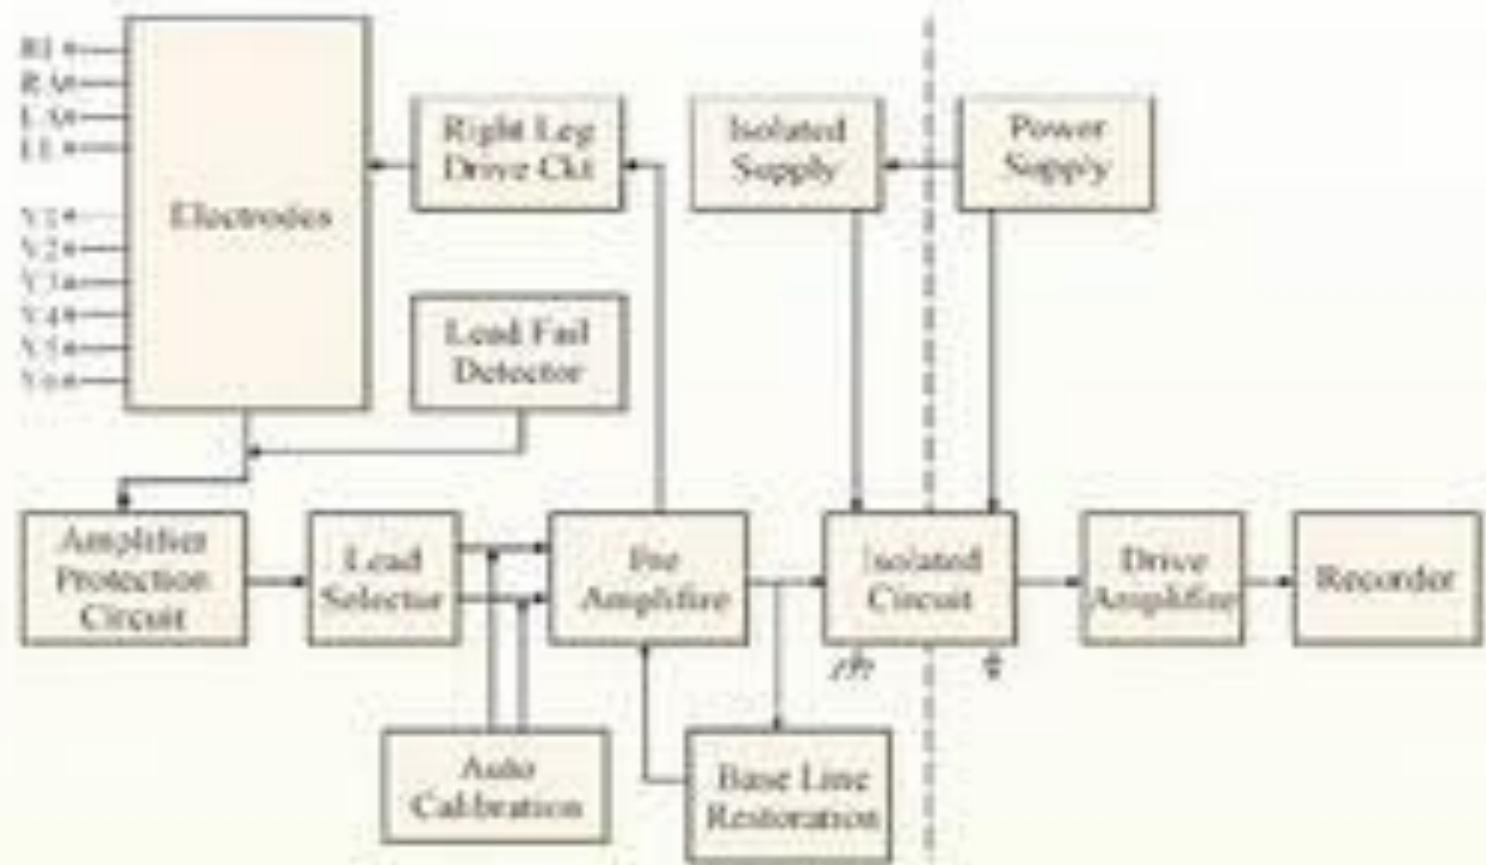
RL
RA
LA
LL
V1
V2
V3
V4
V5
V6

Electrodes

Right Leg Drive Ckt

Isolated Supply

Power Supply

Lead Fail Detector

Amplifier Protection Circuit

Lead Selector

Pre Amplifier

Isolated Circuit

Drive Amplifier

Recorder

Auto Calibration

Base Line Restoration